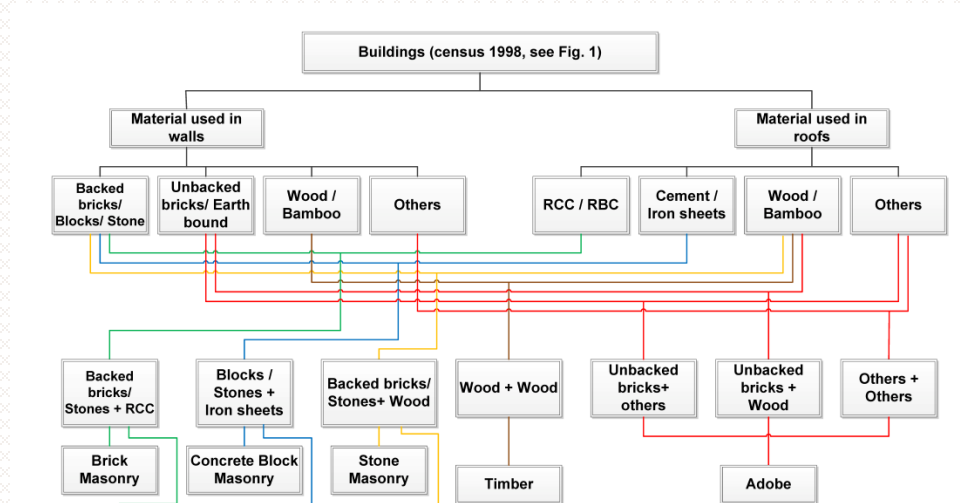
Buildings (census 1998, see Fig. 1)

Material used in walls

Material used in roofs

Backed bricks/ Blocks/ Stone

Unbacked bricks/ Earth bound

Wood / Bamboo

Others

RCC / RBC

Cement / Iron sheets

Wood / Bamboo

Others

Backed bricks/ Stones + RCC

Blocks / Stones + Iron sheets

Backed bricks/ Stones+ Wood

Wood + Wood

Unbacked bricks+ others

Unbacked bricks + Wood

Others + Others

Brick Masonry

Concrete Block Masonry

Stone Masonry

Timber

Adobe